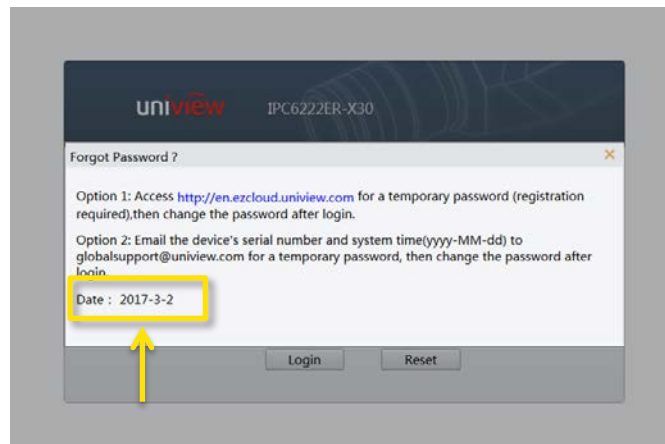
uniview IPC6222ER-X30

Forgot Password ?

×

Option 1: Access http://en.ezcloud.uniview.com for a temporary password (registration required),then change the password after login.

Option 2: Email the device's serial number and system time(yyyy-MM-dd) to globalsupport@uniview.com for a temporary password, then change the password after login.

Date : 2017-3-2

Login

Reset